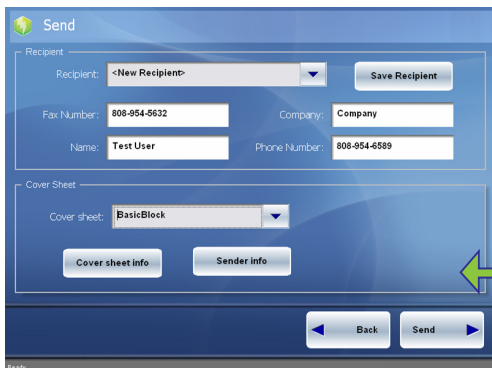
Send

Recipient

Recipient: <New Recipient>

Save Recipient

Fax Number: 808-954-5632

Company: Company

Name: Test User

Phone Number: 808-954-6589

Cover Sheet

Cover sheet: BasicBlock

Cover sheet info

Sender info

Back

Send

Ready